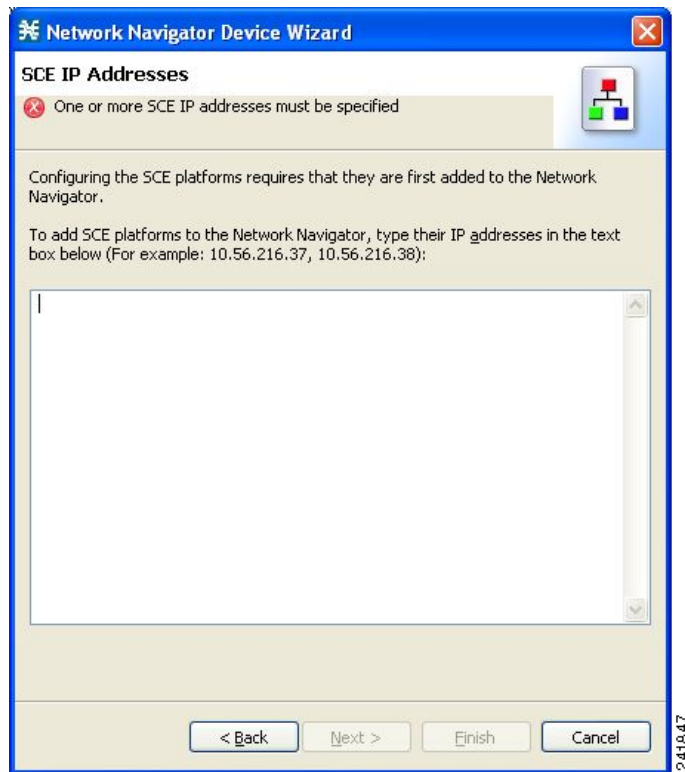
Network Navigator Device Wizard

SCE IP Addresses

One or more SCE IP addresses must be specified

Configuring the SCE platforms requires that they are first added to the Network Navigator.

To add SCE platforms to the Network Navigator, type their IP addresses in the text box below (For example: 10.56.216.37, 10.56.216.38):

< Back
Next >
Finish
Cancel

241947